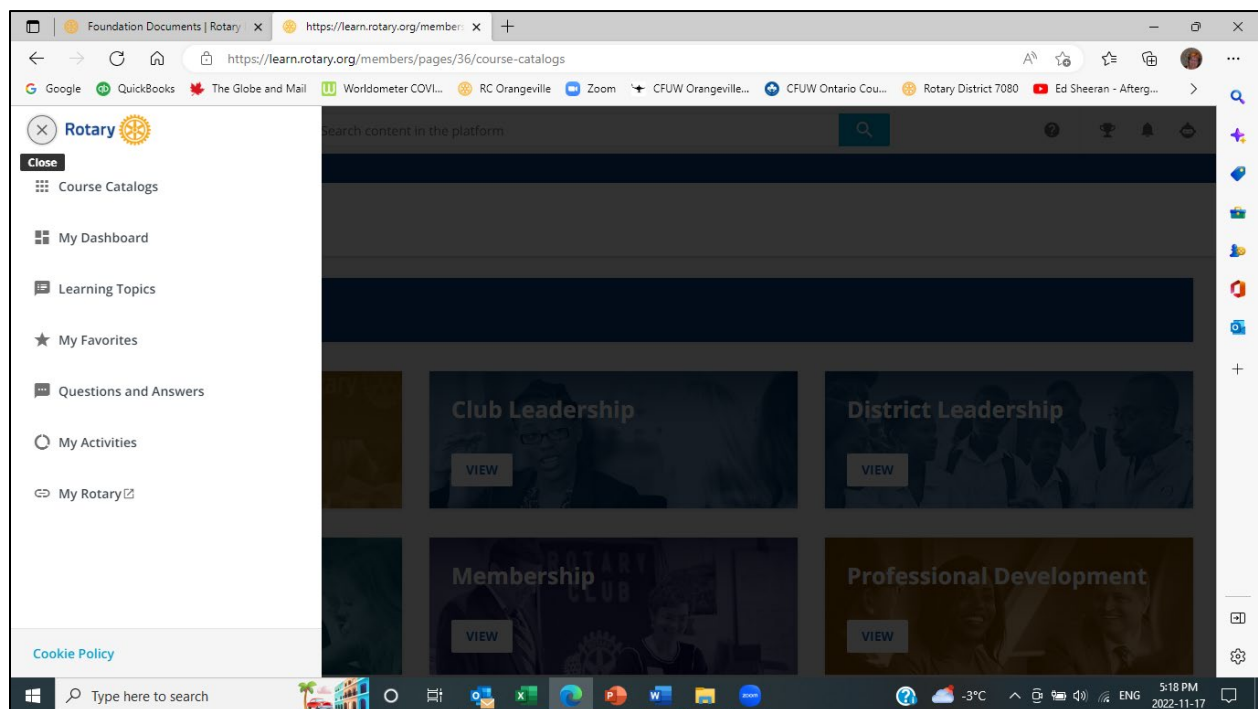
Foundation Documents | Rotary
https://learn.rotary.org/member

https://learn.rotary.org/members/pages/36/course-catalogs

Google QuickBooks The Globe and Mail Worldometer COVI... RC Orangeville Zoom CFUW Orangeville... CFUW Ontario Cou... Rotary District 7080 Ed Sheeran - Afterg...

Rotary
Close

Search content in the platform

Course Catalogs
My Dashboard
Learning Topics
My Favorites
Questions and Answers
My Activities
My Rotary

Cookie Policy

Club Leadership
VIEW

District Leadership
VIEW

Membership
VIEW

Professional Development
VIEW

Type here to search
-3°C ENG
5:18 PM
2022-11-17